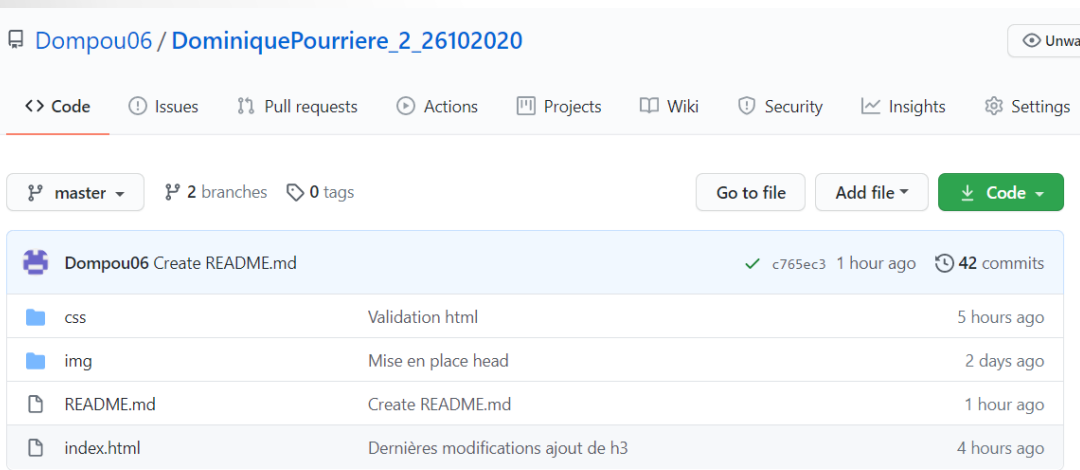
Dompou06 / DominiquePourriere_2_26102020

Unwa

Code Issues Pull requests Actions Projects Wiki Security Insights Settings

master 2 branches 0 tags

Go to file Add file Code

Dompou06 Create README.md c765ec3 1 hour ago 42 commits

| | | |
|---|---|---|
| css | Validation html | 5 hours ago |
| img | Mise en place head | 2 days ago |
| README.md | Create README.md | 1 hour ago |
| index.html | Dernières modifications ajout de h3 | 4 hours ago |